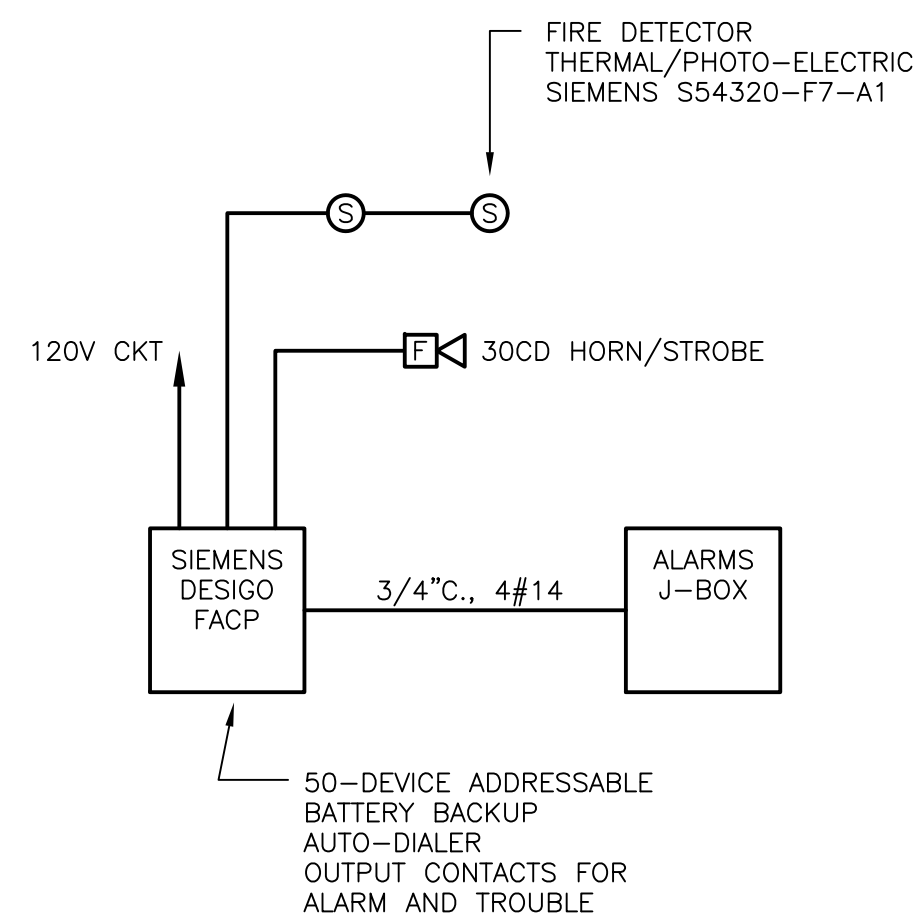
FIRE DETECTOR
THERMAL/PHOTO–ELECTRIC
SIEMENS S54320–F7–A1

S

S

120V CKT

F

30CD HORN/STROBE

SIEMENS
DESIGO
FACP

3/4"C., 4#14

ALARMS
J–BOX

50–DEVICE ADDRESSABLE
BATTERY BACKUP
AUTO–DIALER
OUTPUT CONTACTS FOR
ALARM AND TROUBLE